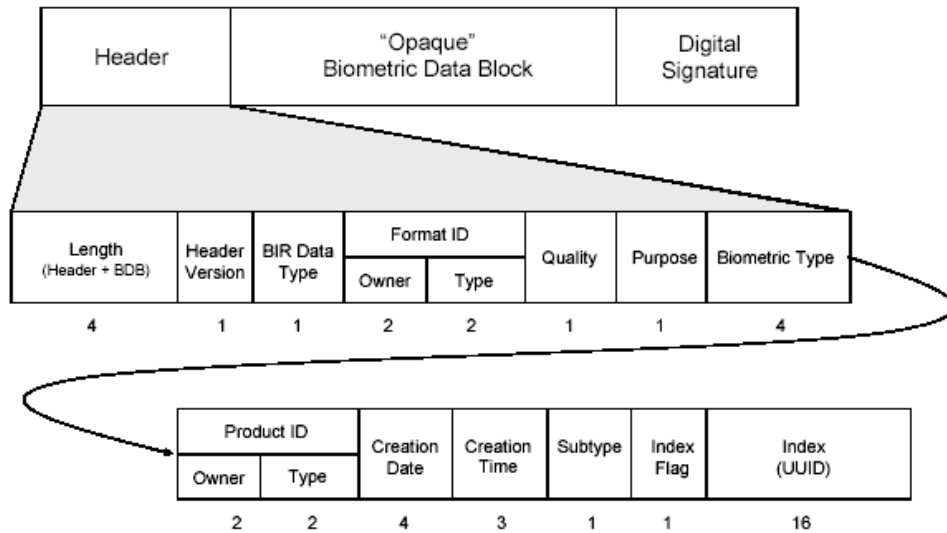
| Header | "Opaque" Biometric Data Block | Digital Signature |
|---|---|---|

| Length (Header + BDB) | Header Version | BIR Data Type | Format ID Owner | Format ID Type | Quality | Purpose | Biometric Type |
|---|---|---|---|---|---|---|---|
| 4 | 1 | 1 | 2 | 2 | 1 | 1 | 4 |

| Product ID Owner | Product ID Type | Creation Date | Creation Time | Subtype | Index Flag | Index (UUID) |
|---|---|---|---|---|---|---|
| 2 | 2 | 4 | 3 | 1 | 1 | 16 |